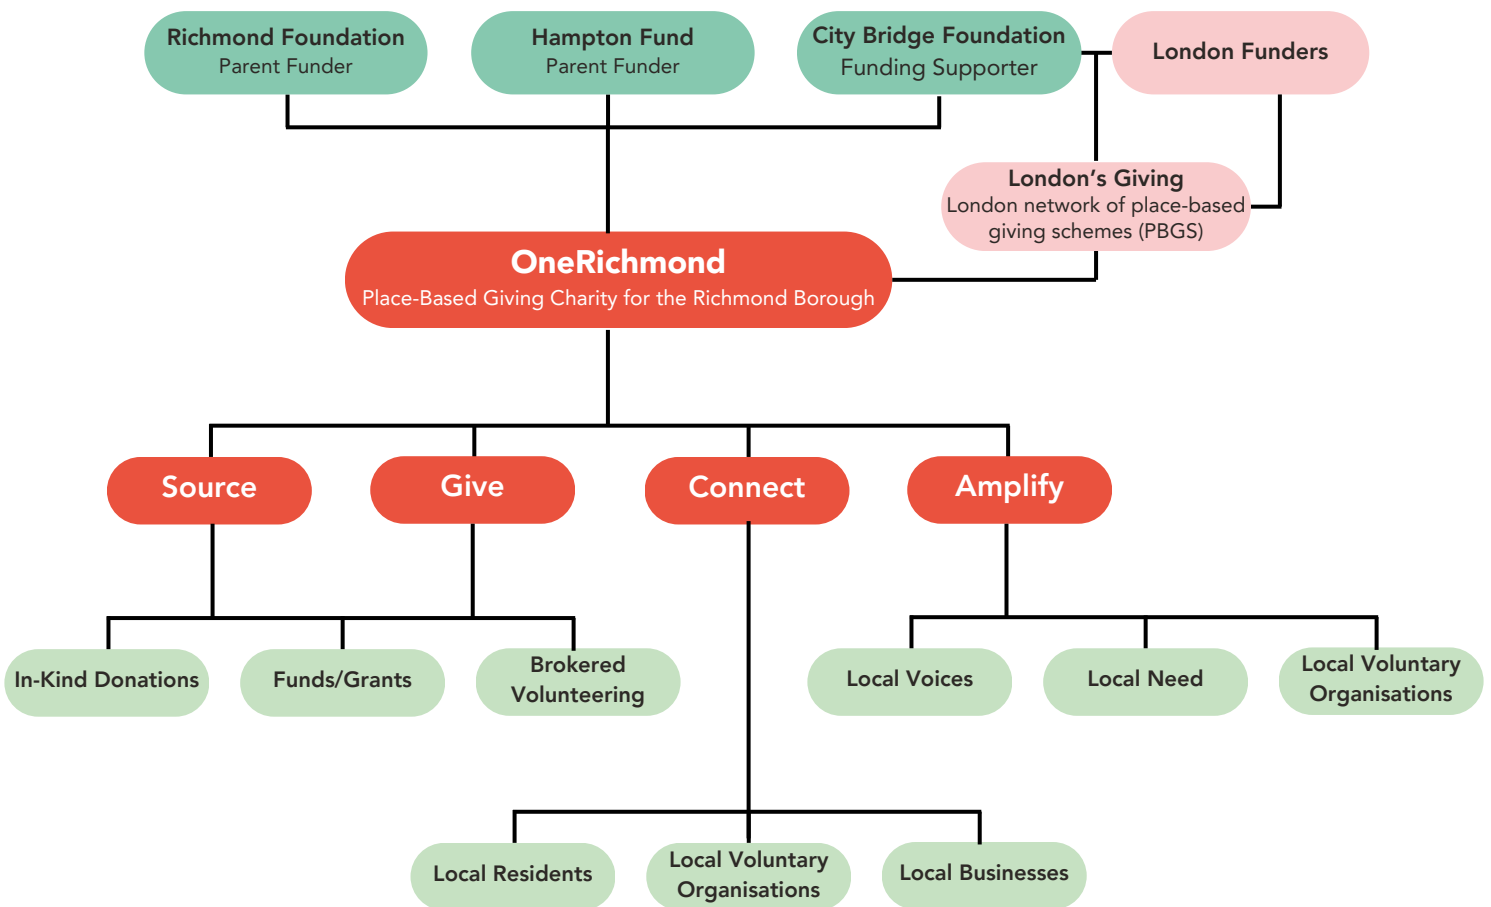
Richmond Foundation
Parent Funder

Hampton Fund
Parent Funder

City Bridge Foundation
Funding Supporter

London Funders

London's Giving
London network of place-based giving schemes (PBGS)

OneRichmond
Place-Based Giving Charity for the Richmond Borough

Source

Give

Connect

Amplify

In-Kind Donations

Funds/Grants

Brokered Volunteering

Local Voices

Local Need

Local Voluntary Organisations

Local Residents

Local Voluntary Organisations

Local Businesses